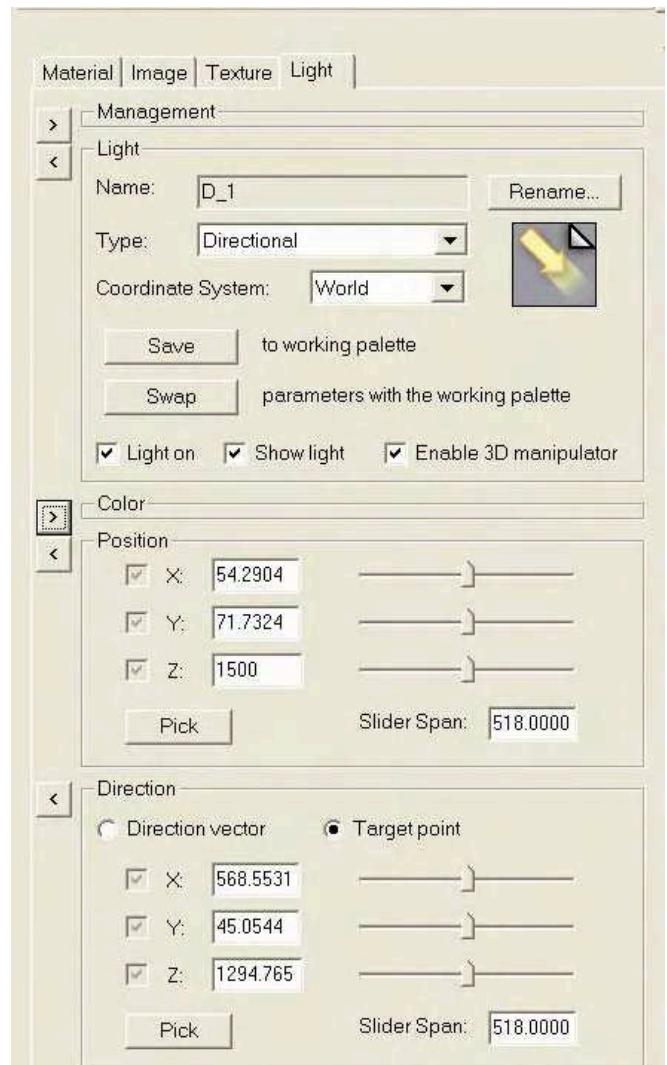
Material | Image | Texture | Light

>
<
Management

Light

Name: D_1 Rename...

Type: Directional

Coordinate System: World

Save to working palette

Swap parameters with the working palette

Light on Show light Enable 3D manipulator

>
Color

<
Position

X: 54.2904

Y: 71.7324

Z: 1500

Pick Slider Span: 518.0000

<
Direction

Direction vector Target point

X: 568.5531

Y: 45.0544

Z: 1294.765

Pick Slider Span: 518.0000